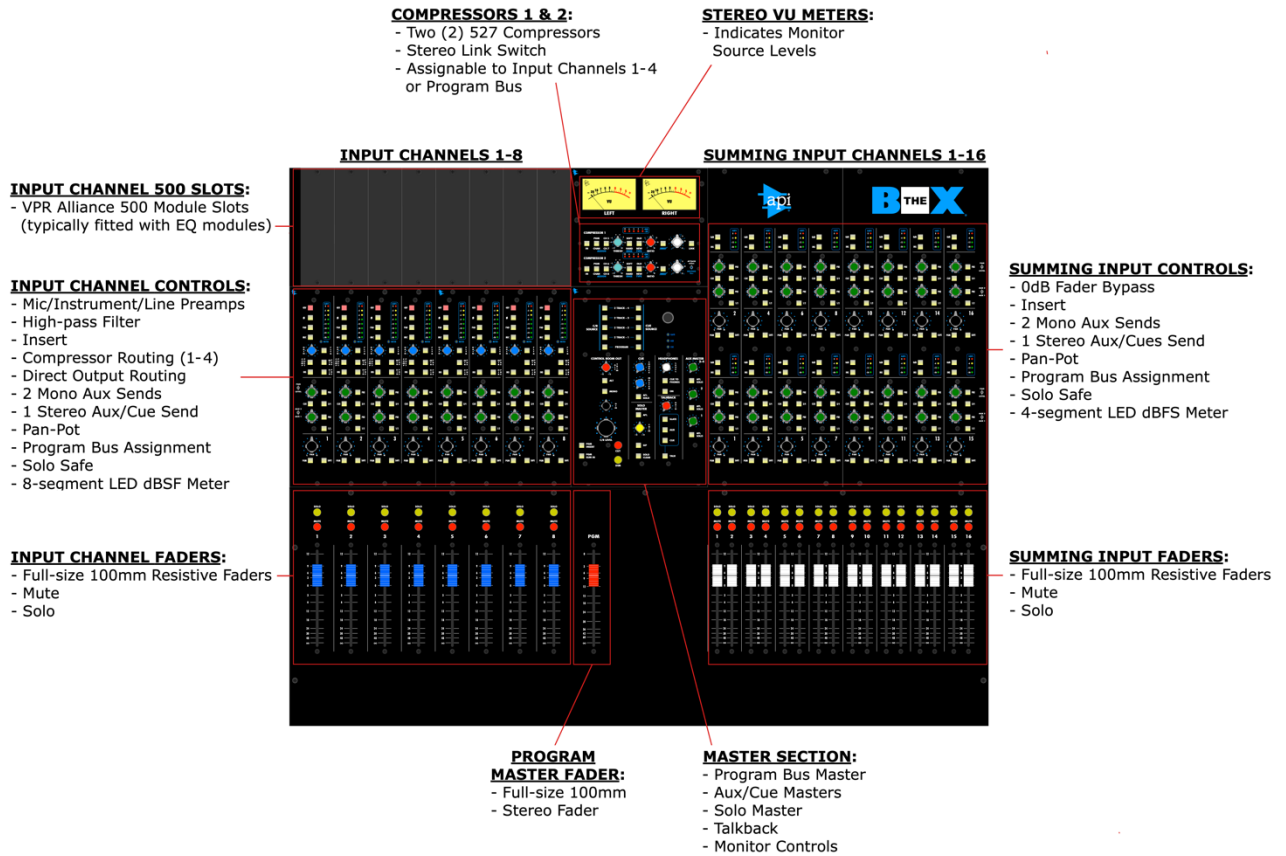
COMPRESSORS 1 & 2:
- Two (2) 527 Compressors
- Stereo Link Switch
- Assignable to Input Channels 1-4 or Program Bus

STEREO VU METERS:
- Indicates Monitor Source Levels

INPUT CHANNELS 1-8

SUMMING INPUT CHANNELS 1-16

INPUT CHANNEL 500 SLOTS:
- VPR Alliance 500 Module Slots (typically fitted with EQ modules)

LEFT RIGHT

api

THE BOX

INPUT CHANNEL CONTROLS:
- Mic/Instrument/Line Preamps
- High-pass Filter
- Insert
- Compressor Routing (1-4)
- Direct Output Routing
- 2 Mono Aux Sends
- 1 Stereo Aux/Cue Send
- Pan-Pot
- Program Bus Assignment
- Solo Safe
- 8-segment LED dBSF Meter

SUMMING INPUT CONTROLS:
- 0dB Fader Bypass
- Insert
- 2 Mono Aux Sends
- 1 Stereo Aux/Cues Send
- Pan-Pot
- Program Bus Assignment
- Solo Safe
- 4-segment LED dBFS Meter

INPUT CHANNEL FADERS:
- Full-size 100mm Resistive Faders
- Mute
- Solo

PGM

SUMMING INPUT FADERS:
- Full-size 100mm Resistive Faders
- Mute
- Solo

PROGRAM MASTER FADER:
- Full-size 100mm
- Stereo Fader

MASTER SECTION:
- Program Bus Master
- Aux/Cue Masters
- Solo Master
- Talkback
- Monitor Controls